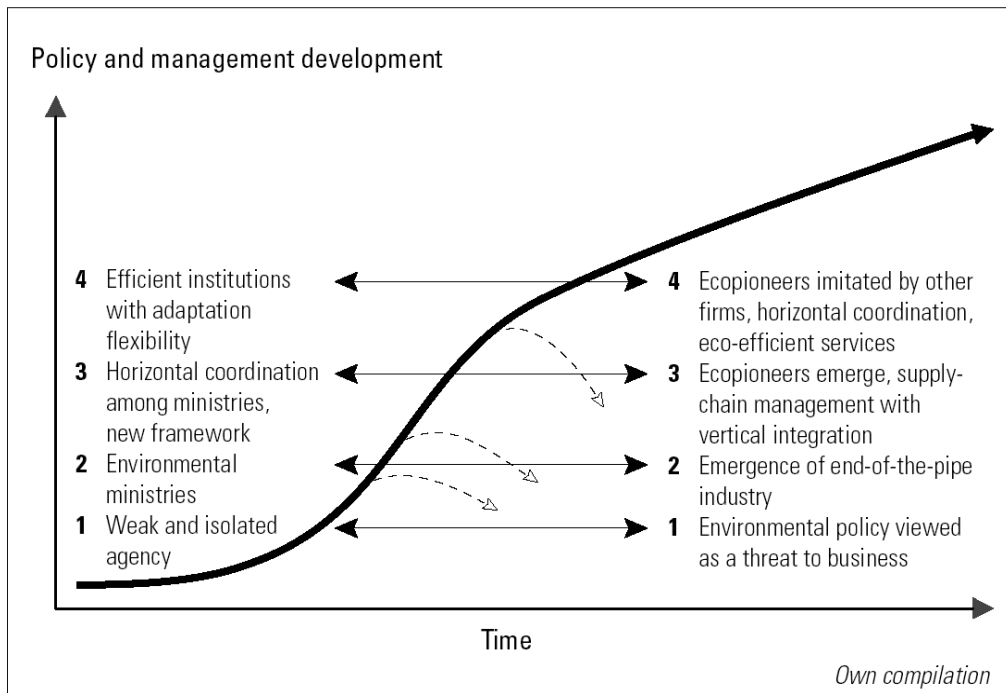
Policy and management development

4 Efficient institutions with adaptation flexibility

3 Horizontal coordination among ministries, new framework

2 Environmental ministries

1 Weak and isolated agency

4 Ecopioneers imitated by other firms, horizontal coordination, eco-efficient services

3 Ecopioneers emerge, supply-chain management with vertical integration

2 Emergence of end-of-the-pipe industry

1 Environmental policy viewed as a threat to business

Time

Own compilation